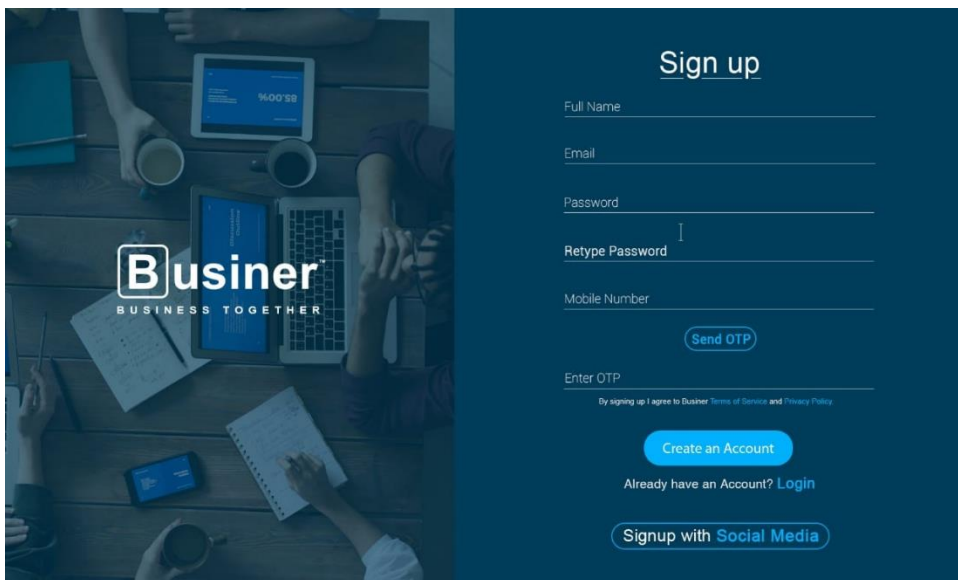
Businer™
BUSINESS TOGETHER

85.00%

Sign up

Full Name

Email

Password

Retype Password

Mobile Number

Send OTP

Enter OTP

By signing up I agree to Busiener Terms of Service and Privacy Policy.

Create an Account

Already have an Account? Login

Signup with Social Media